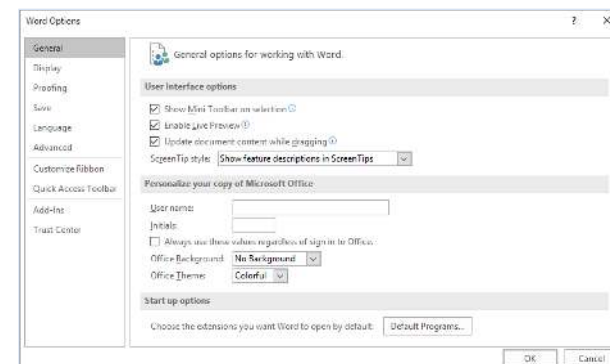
Word Options

?

×

General

Display

Proofing

Save

Language

Advanced

Customize Ribbon

Quick Access Toolbar

Add-Ins

Trust Center

General options for working with Word.

User interface options

Show Mini Toolbar on selection

Enable Live Preview

Update document content while dragging

ScreenTip style: Show feature descriptions in ScreenTips

Personalize your copy of Microsoft Office

User name:

Initials:

Always use these values regardless of sign in to Office.

Office Background: No Background

Office Theme: Colorful

Start up options

Choose the extensions you want Word to open by default: Default Programs...

OK

Cancel